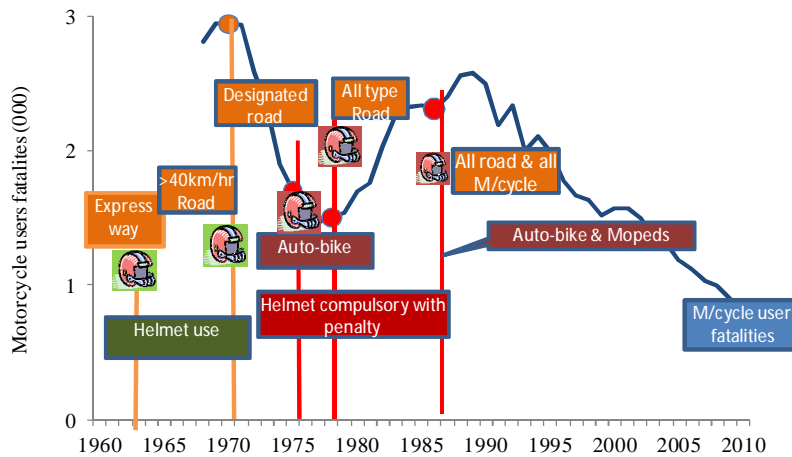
Motorcycle users fatalites (000)

3
2
1
0

1960 1965 1970 1975 1980 1985 1990 1995 2000 2005 2010

Express way

>40km/hr Road

Designated road

All type Road

All road & all M/cycle

Auto-bike

Auto-bike & Mopeds

Helmet use

Helmet compulsory with penalty

M/cycle user fatalities